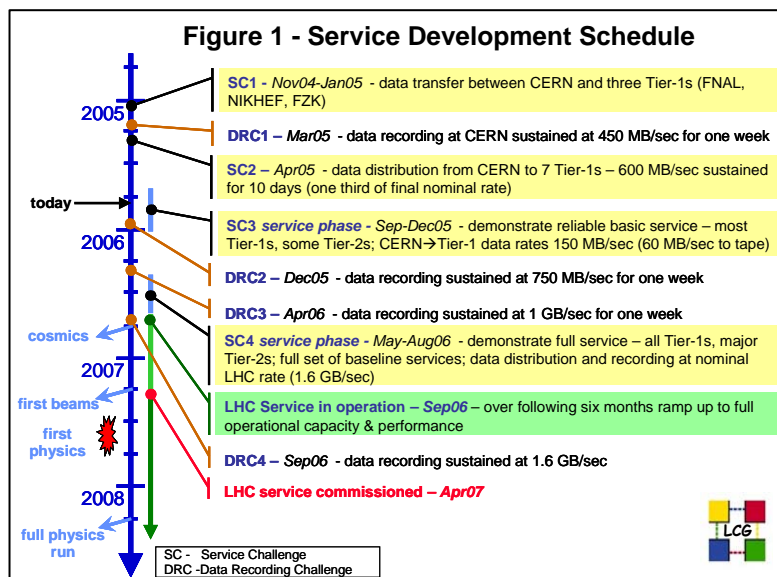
Figure 1 - Service Development Schedule

2005

today

2006

cosmics

2007

first beams

first physics

2008

full physics run

SC1 – Nov04-Jan05 - data transfer between CERN and three Tier-1s (FNAL, NIKHEF, FZK)

DRC1 – Mar05 - data recording at CERN sustained at 450 MB/sec for one week

SC2 – Apr05 - data distribution from CERN to 7 Tier-1s – 600 MB/sec sustained for 10 days (one third of final nominal rate)

SC3 service phase - Sep-Dec05 - demonstrate reliable basic service – most Tier-1s, some Tier-2s; CERN→Tier-1 data rates 150 MB/sec (60 MB/sec to tape)

DRC2 – Dec05 - data recording sustained at 750 MB/sec for one week

DRC3 – Apr06 - data recording sustained at 1 GB/sec for one week

SC4 service phase - May-Aug06 - demonstrate full service – all Tier-1s, major Tier-2s; full set of baseline services; data distribution and recording at nominal LHC rate (1.6 GB/sec)

LHC Service in operation – Sep06 – over following six months ramp up to full operational capacity & performance

DRC4 – Sep06 - data recording sustained at 1.6 GB/sec

LHC service commissioned – Apr07

SC - Service Challenge
DRC -Data Recording Challenge

LCG